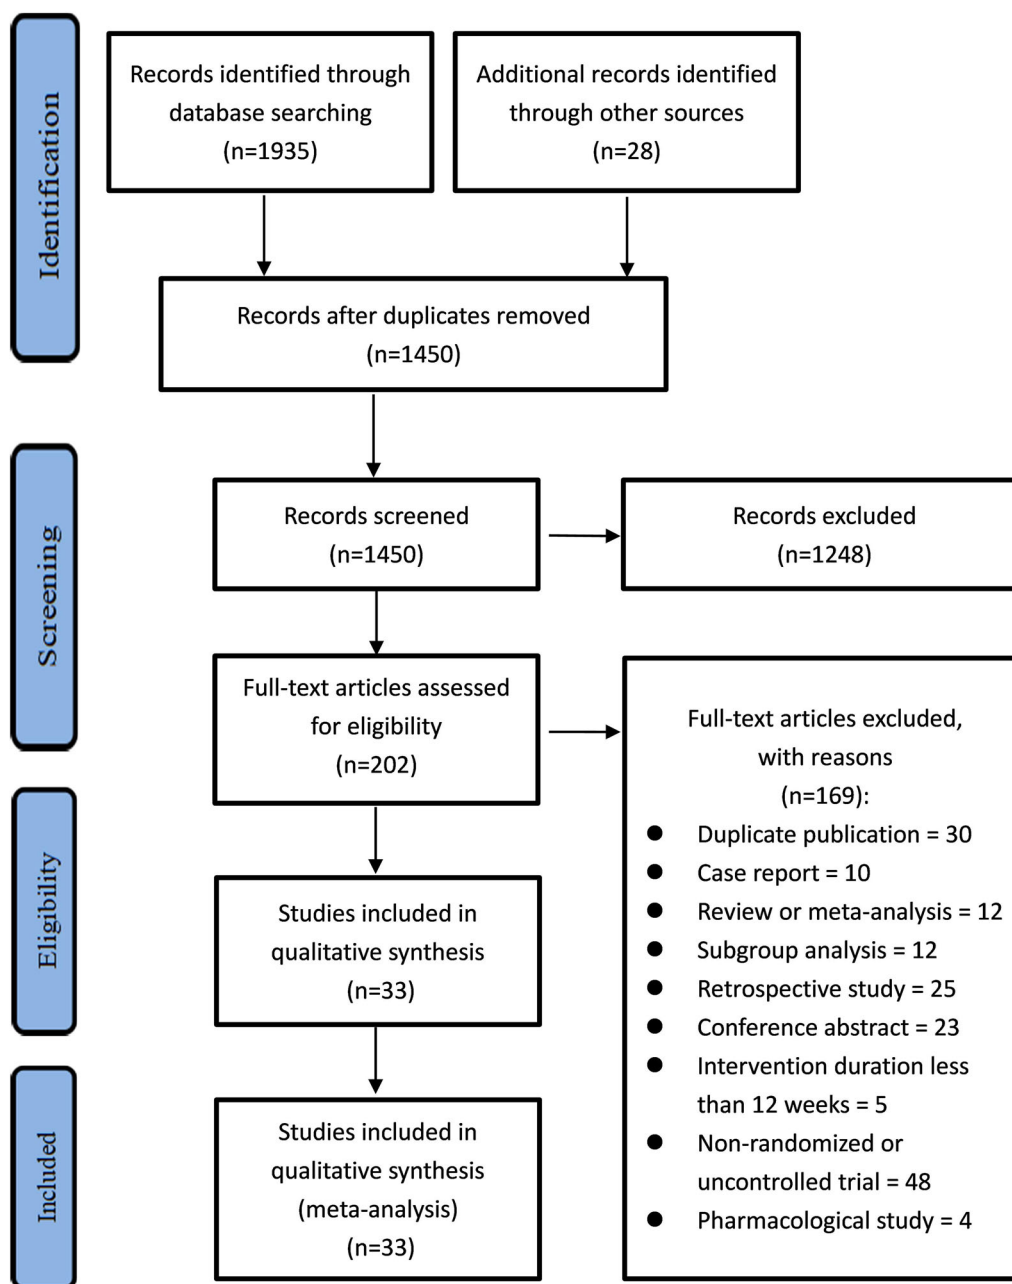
Identification

Records identified through database searching (n=1935)

Additional records identified through other sources (n=28)

Records after duplicates removed (n=1450)

Screening

Records screened (n=1450)

Records excluded (n=1248)

Full-text articles assessed for eligibility (n=202)

Full-text articles excluded, with reasons (n=169):

- Duplicate publication = 30
- Case report = 10
- Review or meta-analysis = 12
- Subgroup analysis = 12
- Retrospective study = 25
- Conference abstract = 23
- Intervention duration less than 12 weeks = 5
- Non-randomized or uncontrolled trial = 48
- Pharmacological study = 4

Eligibility

Studies included in qualitative synthesis (n=33)

Included

Studies included in qualitative synthesis (meta-analysis) (n=33)